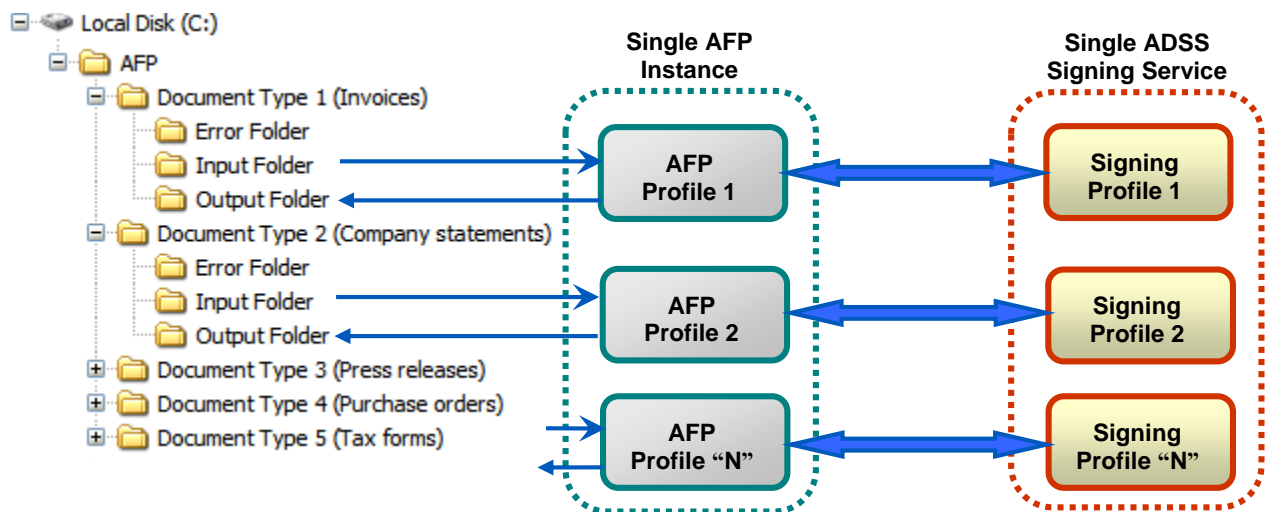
Local Disk (C:)
AFP
Document Type 1 (Invoices)
Error Folder
Input Folder
Output Folder
Document Type 2 (Company statements)
Error Folder
Input Folder
Output Folder
Document Type 3 (Press releases)
Document Type 4 (Purchase orders)
Document Type 5 (Tax forms)

Single AFP Instance

AFP Profile 1

AFP Profile 2

AFP Profile “N”

Single ADSS Signing Service

Signing Profile 1

Signing Profile 2

Signing Profile “N”